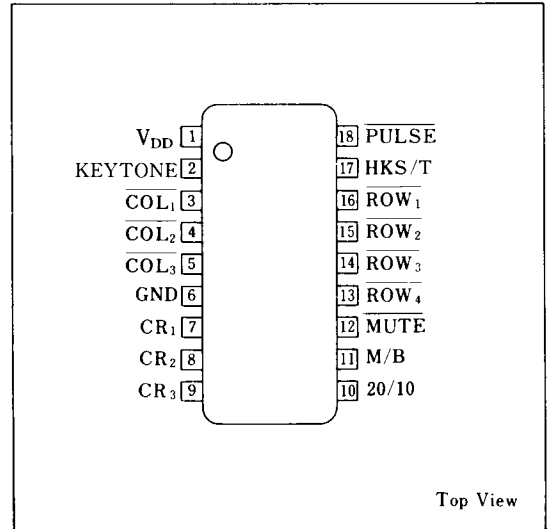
$V_{DD}$ 1
KEYTONE 2
$\overline{COL_1}$ 3
$\overline{COL_2}$ 4
$\overline{COL_3}$ 5
GND 6
$CR_1$ 7
$CR_2$ 8
$CR_3$ 9

18 $\overline{PULSE}$
17 HKS/T
16 $\overline{ROW_1}$
15 $\overline{ROW_2}$
14 $\overline{ROW_3}$
13 $\overline{ROW_4}$
12 $\overline{MUTE}$
11 M/B
10 20/10

Top View